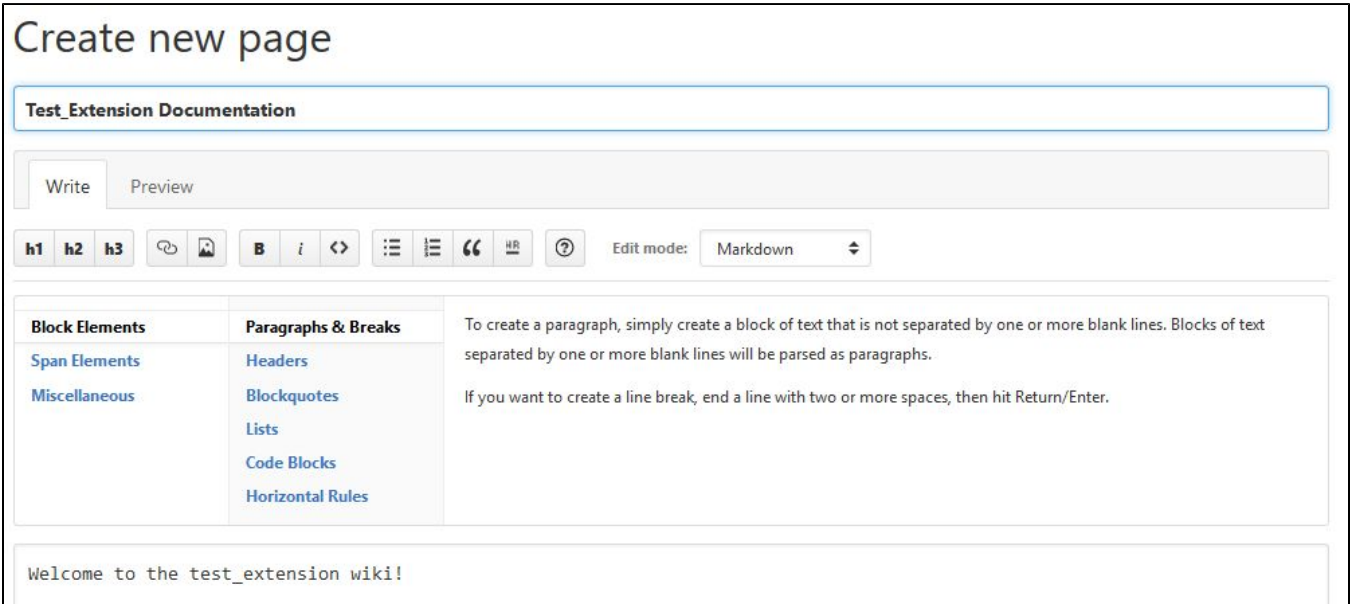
Create new page

Test_Extension Documentation

Write Preview

h1 h2 h3 B i <> HR ? Edit mode: Markdown

Block Elements
Span Elements
Miscellaneous

Paragraphs & Breaks
Headers
Blockquotes
Lists
Code Blocks
Horizontal Rules

To create a paragraph, simply create a block of text that is not separated by one or more blank lines. Blocks of text separated by one or more blank lines will be parsed as paragraphs.

If you want to create a line break, end a line with two or more spaces, then hit Return/Enter.

Welcome to the test_extension wiki!